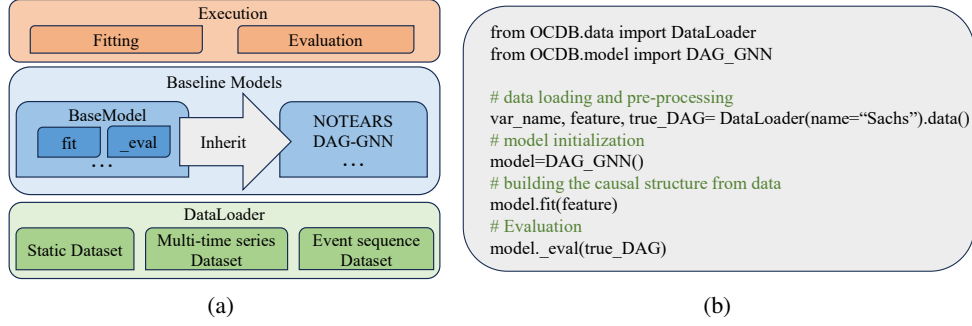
Execution

Fitting

Evaluation

Baseline Models

BaseModel

fit

_eval

…

Inherit

NOTEARS
DAG-GNN
…

DataLoader

Static Dataset

Multi-time series Dataset

Event sequence Dataset

(a)

from OCDB.data import DataLoader
from OCDB.model import DAG_GNN

# data loading and pre-processing
var_name, feature, true_DAG= DataLoader(name="Sachs").data()
# model initialization
model=DAG_GNN()
# building the causal structure from data
model.fit(feature)
# Evaluation
model._eval(true_DAG)

(b)